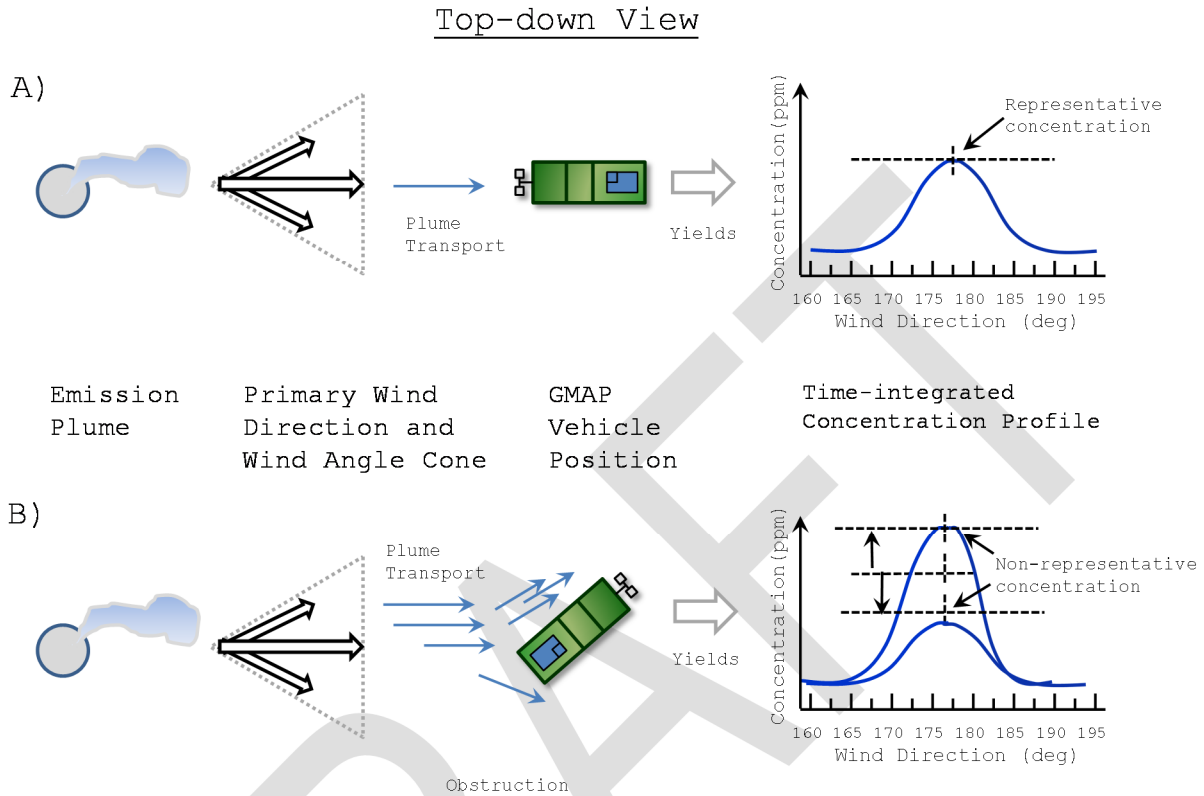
Top-down View

A)

Plume Transport

Yields

Representative concentration

Concentration (ppm)

160 165 170 175 180 185 190 195
Wind Direction (deg)

Emission Plume

Primary Wind Direction and Wind Angle Cone

GMAP Vehicle Position

Time-integrated Concentration Profile

B)

Plume Transport

Yields

Non-representative concentration

Concentration (ppm)

160 165 170 175 180 185 190 195
Wind Direction (deg)

Obstruction